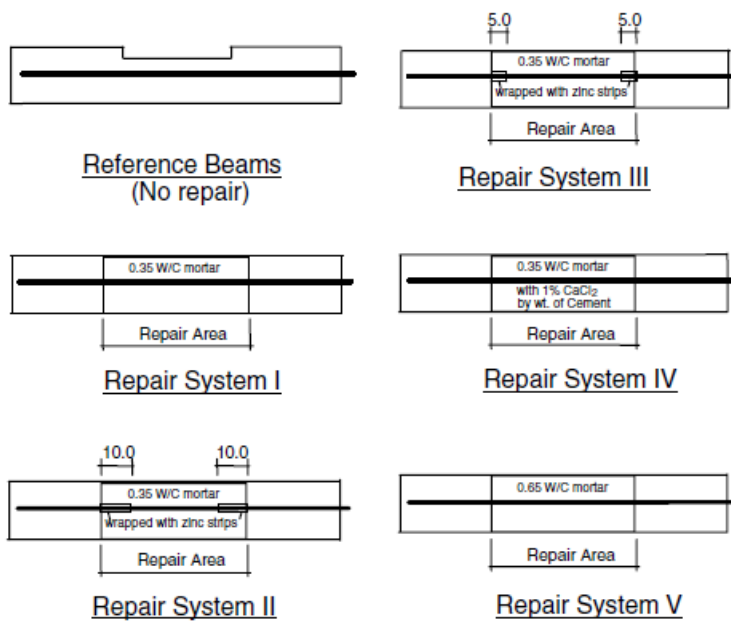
Reference Beams
(No repair)

5.0
5.0
0.35 W/C mortar
wrapped with zinc strips
Repair Area

Repair System III

0.35 W/C mortar
Repair Area

Repair System I

0.35 W/C mortar
with 1% $CaCl_2$ by wt. of Cement
Repair Area

Repair System IV

10.0
10.0
0.35 W/C mortar
wrapped with zinc strips
Repair Area

Repair System II

0.65 W/C mortar
Repair Area

Repair System V